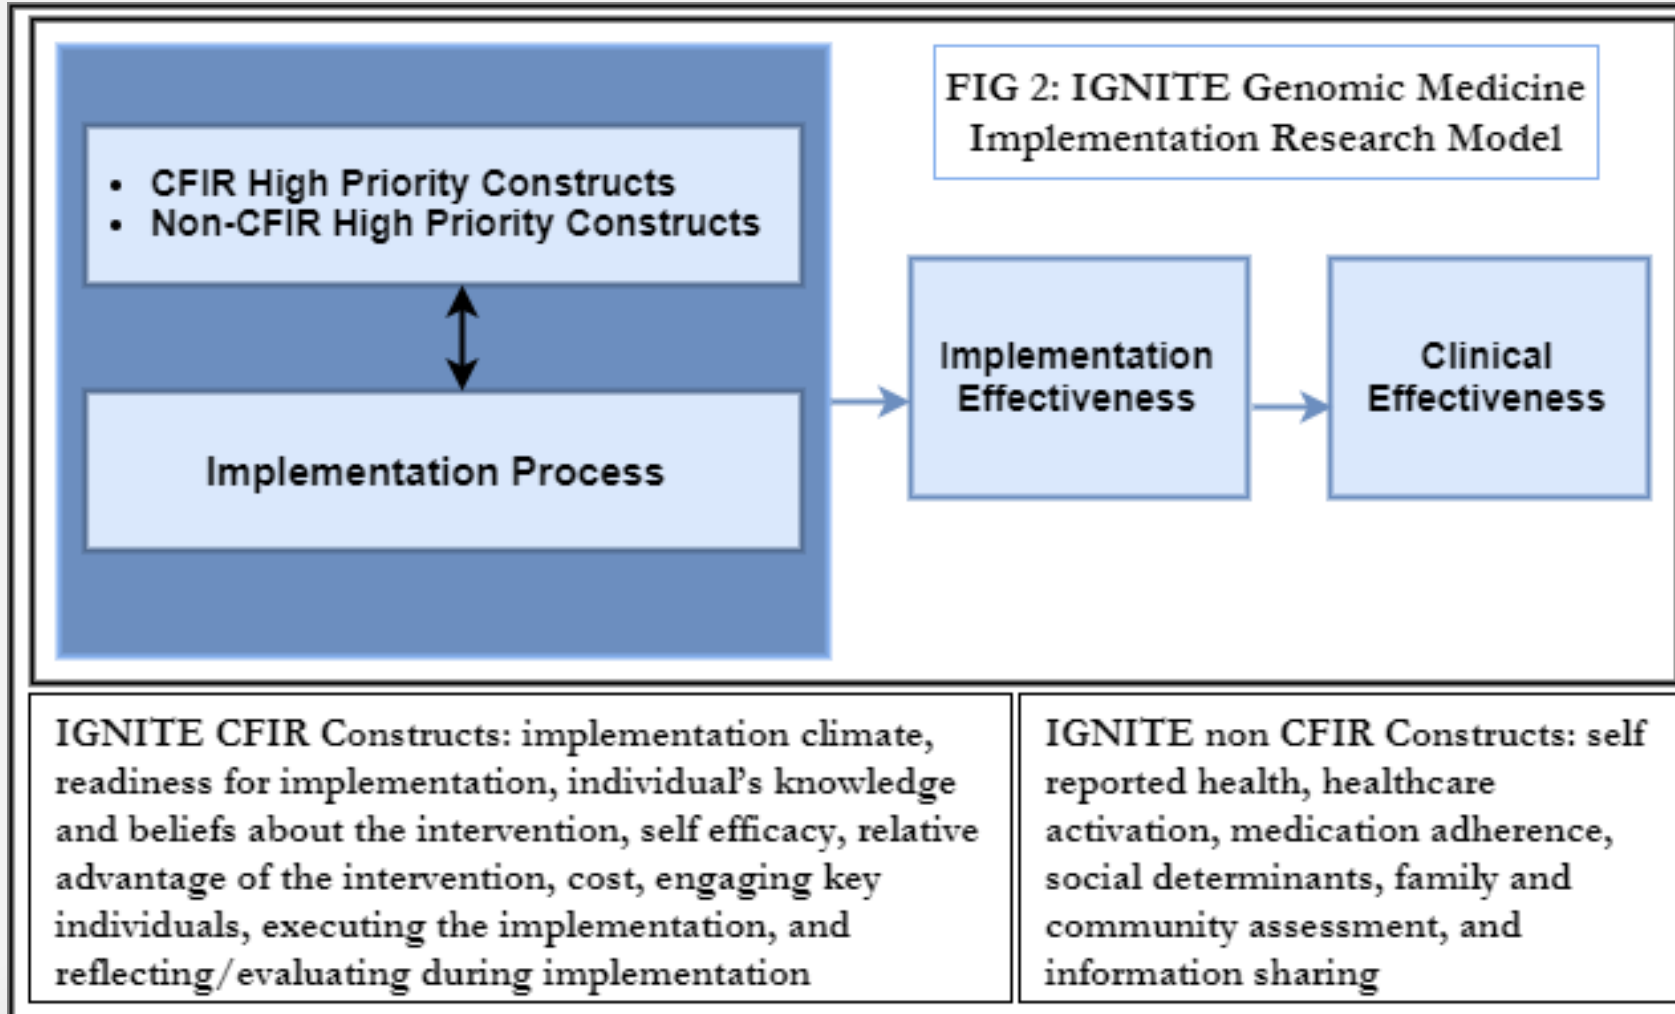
FIG 2: IGNITE Genomic Medicine Implementation Research Model

• CFIR High Priority Constructs
• Non-CFIR High Priority Constructs

Implementation Process

Implementation Effectiveness

Clinical Effectiveness

IGNITE CFIR Constructs: implementation climate, readiness for implementation, individual's knowledge and beliefs about the intervention, self efficacy, relative advantage of the intervention, cost, engaging key individuals, executing the implementation, and reflecting/evaluating during implementation

IGNITE non CFIR Constructs: self reported health, healthcare activation, medication adherence, social determinants, family and community assessment, and information sharing